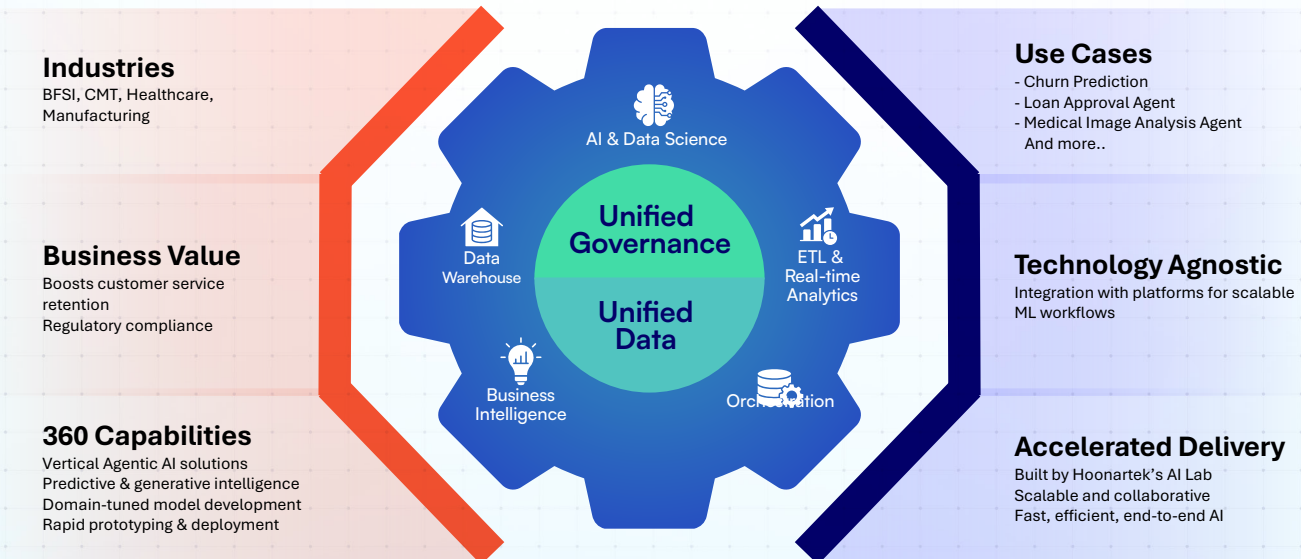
Industries
BFSI, CMT, Healthcare, Manufacturing

Business Value
Boosts customer service retention
Regulatory compliance

360 Capabilities
Vertical Agentic AI solutions
Predictive & generative intelligence
Domain-tuned model development
Rapid prototyping & deployment

AI & Data Science

Data Warehouse

Unified Governance

Unified Data

ETL & Real-time Analytics

Business Intelligence

Orchestration

Use Cases
- Churn Prediction
- Loan Approval Agent
- Medical Image Analysis Agent
And more..

Technology Agnostic
Integration with platforms for scalable ML workflows

Accelerated Delivery
Built by Hoonartek's AI Lab
Scalable and collaborative
Fast, efficient, end-to-end AI